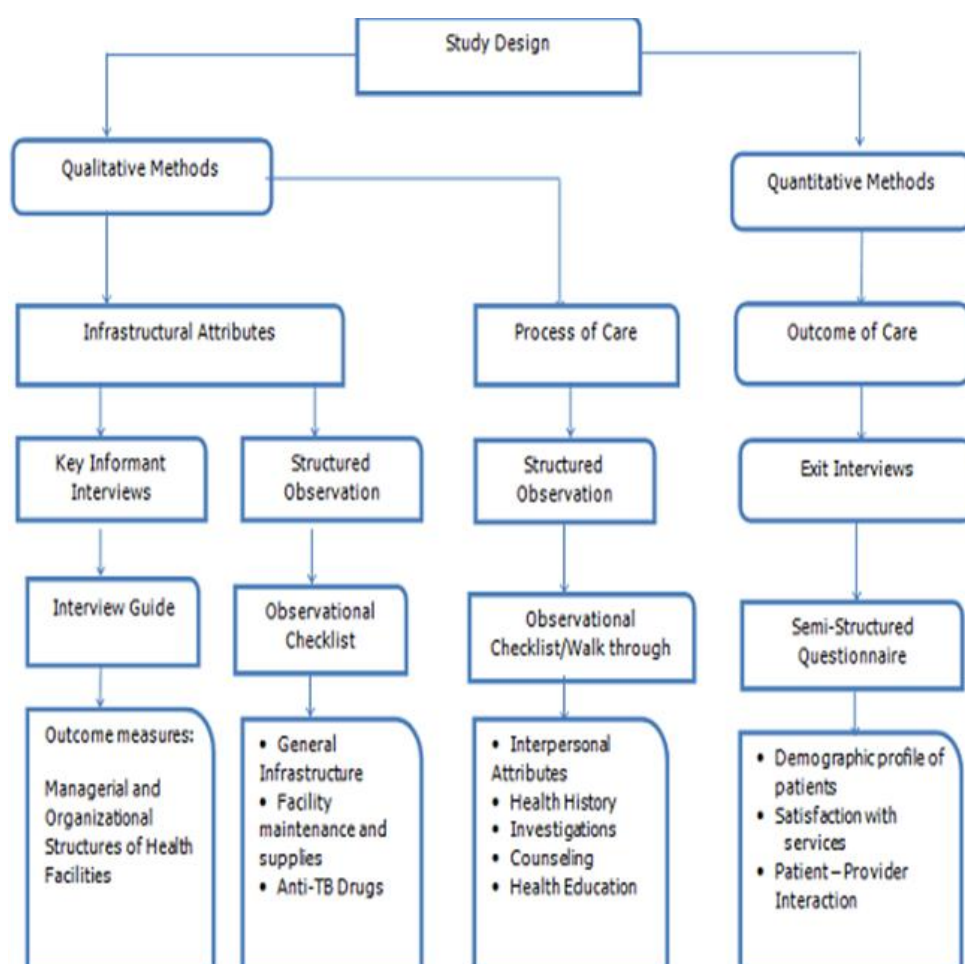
Study Design

Qualitative Methods

Quantitative Methods

Infrastructural Attributes

Process of Care

Outcome of Care

Key Informant Interviews

Structured Observation

Structured Observation

Exit Interviews

Interview Guide

Observational Checklist

Observational Checklist/Walk through

Semi-Structured Questionnaire

Outcome measures:

Managerial and Organizational Structures of Health Facilities

• General Infrastructure
• Facility maintenance and supplies
• Anti-TB Drugs

• Interpersonal Attributes
• Health History
• Investigations
• Counseling
• Health Education

• Demographic profile of patients
• Satisfaction with services
• Patient – Provider Interaction